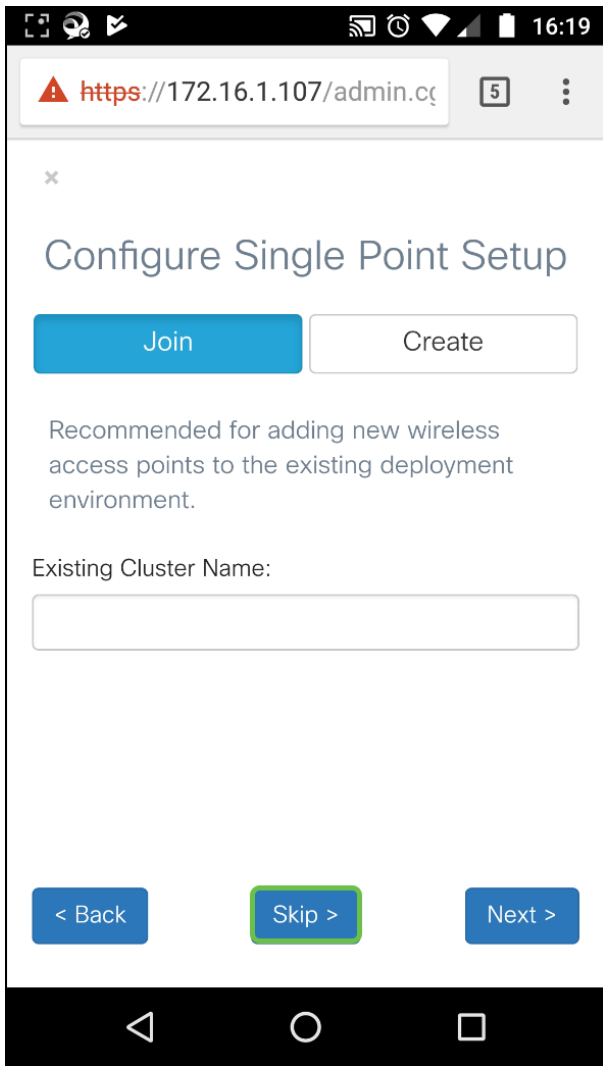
16:19

https://172.16.1.107/admin.c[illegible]

5

×

Configure Single Point Setup

Join

Create

Recommended for adding new wireless access points to the existing deployment environment.

Existing Cluster Name:

< Back

Skip >

Next >